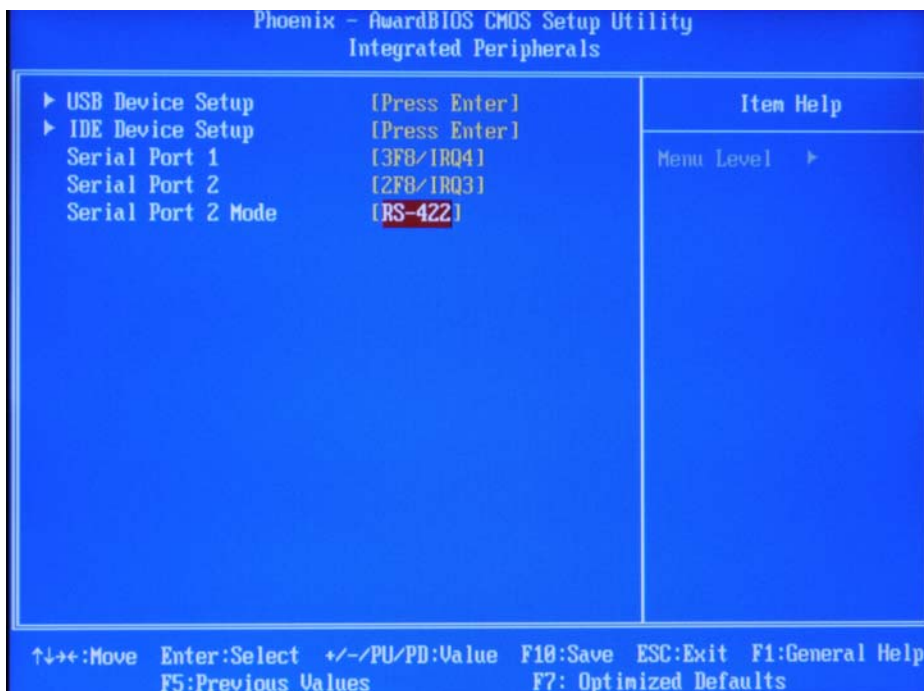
Phoenix - AwardBIOS CMOS Setup Utility
Integrated Peripherals

| | | |
|---|---|---|
| ▶ USB Device Setup | [Press Enter] | Item Help |
| ▶ IDE Device Setup | [Press Enter] | Menu Level ▶ |
| Serial Port 1 | [3F8/IRQ4] | |
| Serial Port 2 | [2F8/IRQ3] | |
| Serial Port 2 Mode | [RS-422] | |

↑↓→←:Move Enter:Select +/-/PU/PD:Value F10:Save ESC:Exit F1:General Help
F5:Previous Values F7: Optimized Defaults